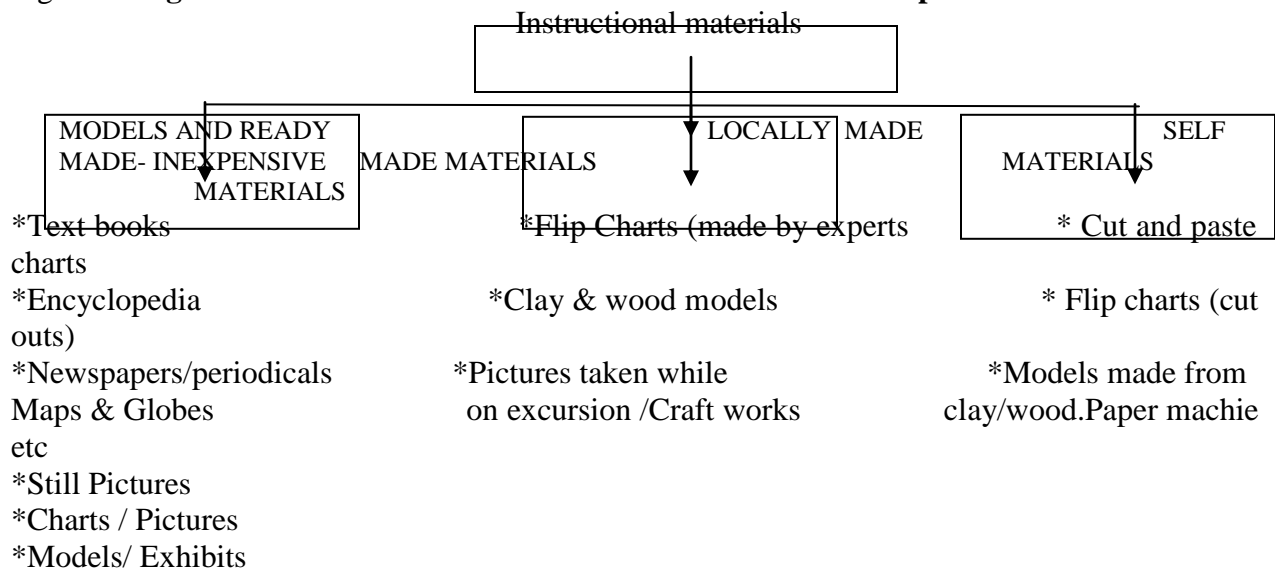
Instructional materials

MODELS AND READY MADE- INEXPENSIVE MADE MATERIALS LOCALLY MADE SELF MATERIALS

*Text books *Flip Charts (made by experts * Cut and paste charts
*Encyclopedia *Clay & wood models * Flip charts (cut outs)
*Newspapers/periodicals *Pictures taken while *Models made from
Maps & Globes on excursion /Craft works clay/wood.Paper machie etc
*Still Pictures
*Charts / Pictures
*Models/ Exhibits